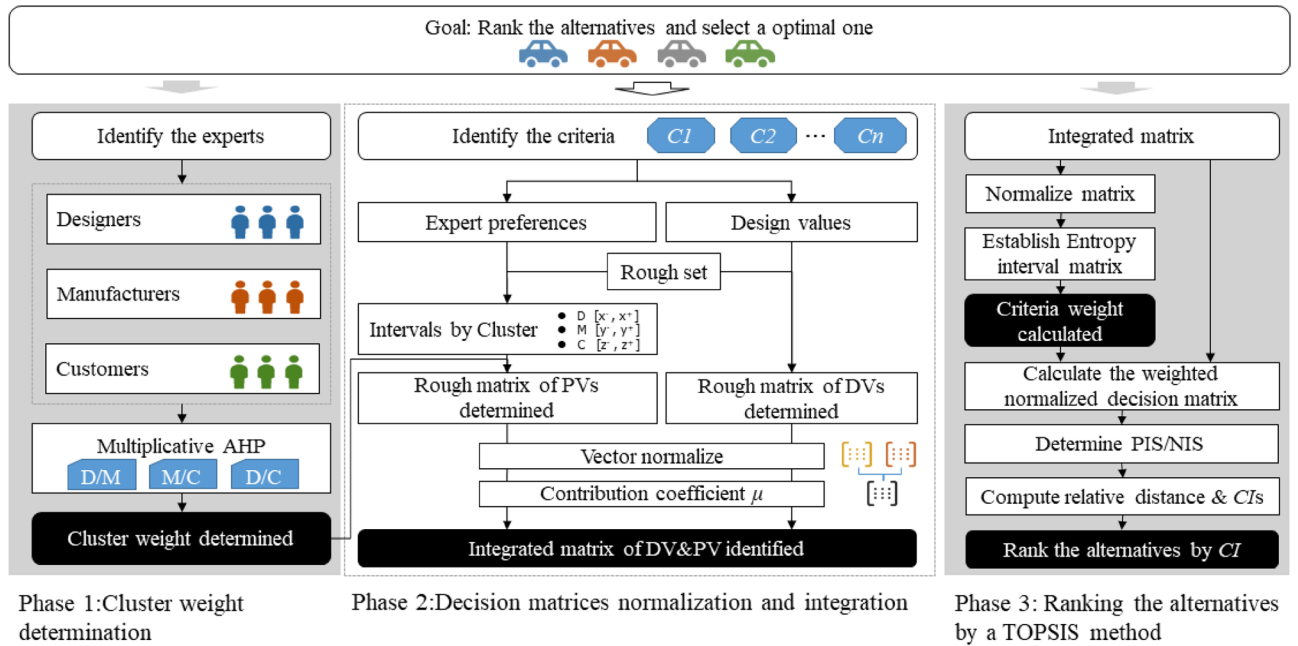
Goal: Rank the alternatives and select a optimal one

Identify the experts

Designers

Manufacturers

Customers

Multiplicative AHP

D/M M/C D/C

Cluster weight determined

Phase 1:Cluster weight determination

Identify the criteria $C1$ $C2$ ··· $Cn$

Expert preferences

Design values

Rough set

Intervals by Cluster
D $[x^-, x^+]$
M $[y^-, y^+]$
C $[z^-, z^+]$

Rough matrix of PVs determined

Rough matrix of DVs determined

Vector normalize

Contribution coefficient $\mu$

Integrated matrix of DV&PV identified

Phase 2:Decision matrices normalization and integration

Integrated matrix

Normalize matrix

Establish Entropy interval matrix

Criteria weight calculated

Calculate the weighted normalized decision matrix

Determine PIS/NIS

Compute relative distance & $CI$s

Rank the alternatives by $CI$

Phase 3: Ranking the alternatives by a TOPSIS method